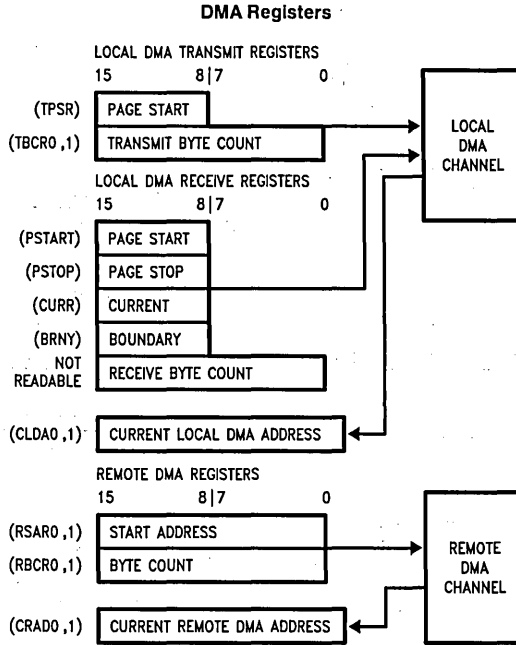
DMA Registers

LOCAL DMA TRANSMIT REGISTERS
15 8|7 0

(TPSR) PAGE START

(TBCR0,1) TRANSMIT BYTE COUNT

LOCAL DMA CHANNEL

LOCAL DMA RECEIVE REGISTERS
15 8|7 0

(PSTART) PAGE START

(PSTOP) PAGE STOP

(CURR) CURRENT

(BRNY) BOUNDARY

NOT READABLE RECEIVE BYTE COUNT

(CLDA0,1) CURRENT LOCAL DMA ADDRESS

REMOTE DMA REGISTERS
15 8|7 0

(RSAR0,1) START ADDRESS

(RBCR0,1) BYTE COUNT

REMOTE DMA CHANNEL

(CRAD0,1) CURRENT REMOTE DMA ADDRESS